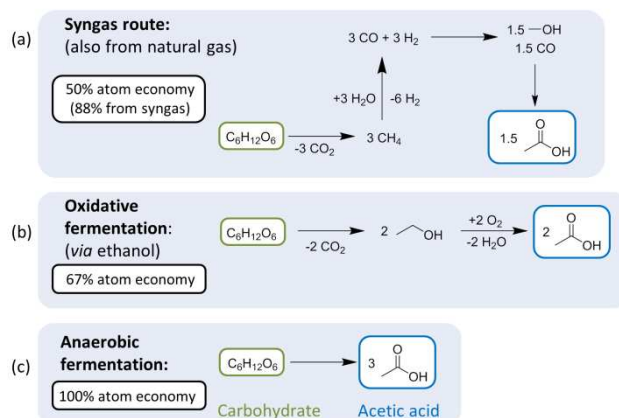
(a) **Syngas route:**
(also from natural gas)

50% atom economy
(88% from syngas)

$C_6H_{12}O_6$ $\xrightarrow[-3\ CO_2]{}$ 3 $CH_4$

+3 $H_2O$ -6 $H_2$

3 CO + 3 $H_2$ ⟶ 1.5 —OH
1.5 CO

1.5 OH

(b) **Oxidative fermentation**:
(*via* ethanol)

67% atom economy

$C_6H_{12}O_6$ $\xrightarrow[-2\ CO_2]{}$ 2 OH $\xrightarrow[-2\ H_2O]{+2\ O_2}$ 2 O OH

(c) **Anaerobic fermentation:**

100% atom economy

$C_6H_{12}O_6$ ⟶ 3 O OH

Carbohydrate Acetic acid